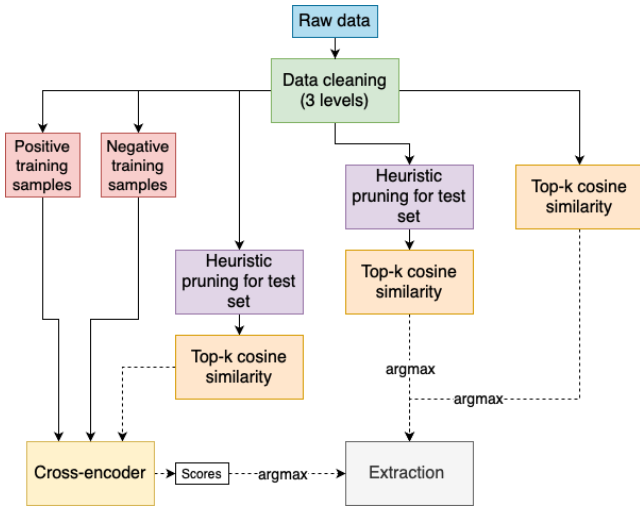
Raw data

Data cleaning (3 levels)

Positive training samples

Negative training samples

Heuristic pruning for test set

Heuristic pruning for test set

Top-k cosine similarity

Top-k cosine similarity

Top-k cosine similarity

argmax

argmax

Cross-encoder

Scores

argmax

Extraction